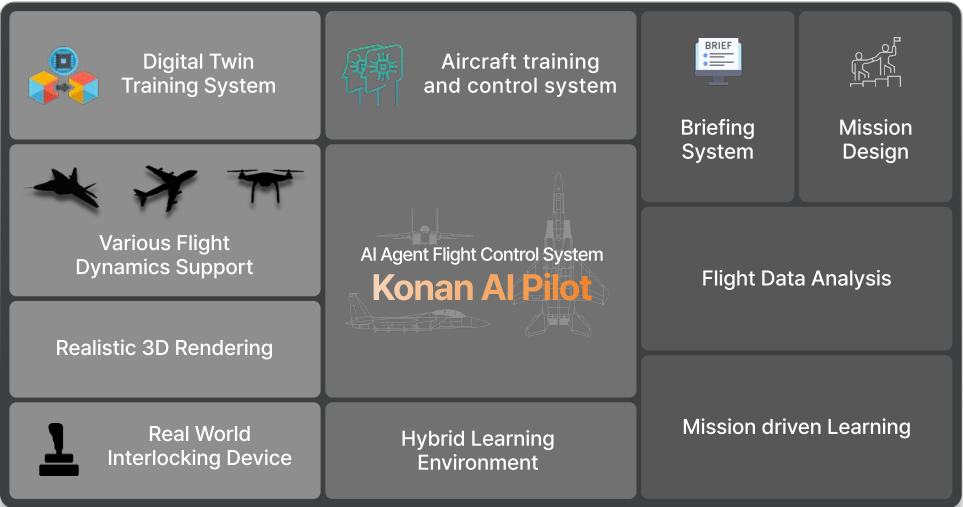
Digital Twin Training System

Aircraft training and control system

BRIEF

Briefing System

Mission Design

Various Flight Dynamics Support

AI Agent Flight Control System
Konan AI Pilot

Flight Data Analysis

Realistic 3D Rendering

Real World Interlocking Device

Hybrid Learning Environment

Mission driven Learning